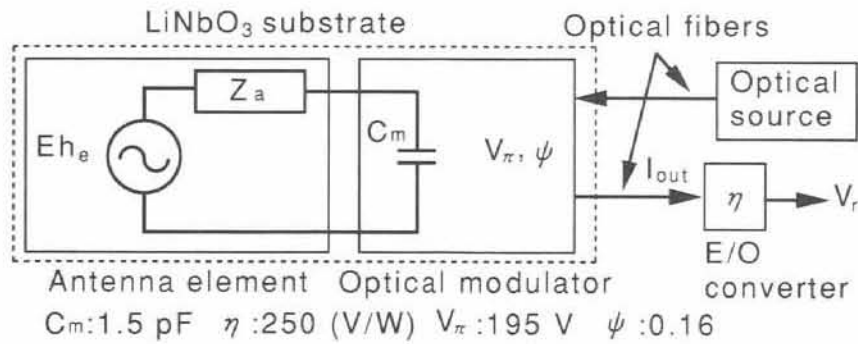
$LiNbO_3$ substrate

Optical fibers

Optical source

$Z_a$

$Eh_e$

$C_m$

$V_\pi$, $\psi$

$I_{out}$

$\eta$

$V_r$

Antenna element

Optical modulator

E/O converter

$C_m$:1.5 pF $\eta$ :250 (V/W) $V_\pi$ :195 V $\psi$ :0.16